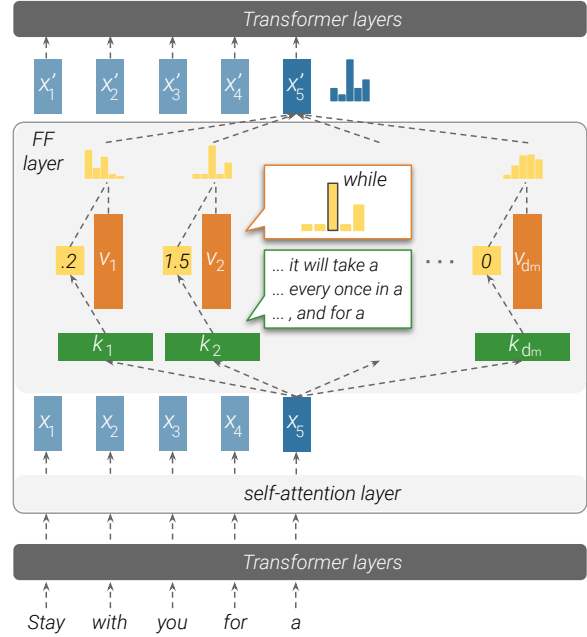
Transformer layers

$x'_1$ $x'_2$ $x'_3$ $x'_4$ $x'_5$

FF layer

while

.2 $v_1$

1.5 $v_2$

... it will take a
... every once in a
... , and for a

...

0 $v_{d_m}$

$k_1$ $k_2$ $k_{d_m}$

$x_1$ $x_2$ $x_3$ $x_4$ $x_5$

self-attention layer

Transformer layers

Stay with you for a